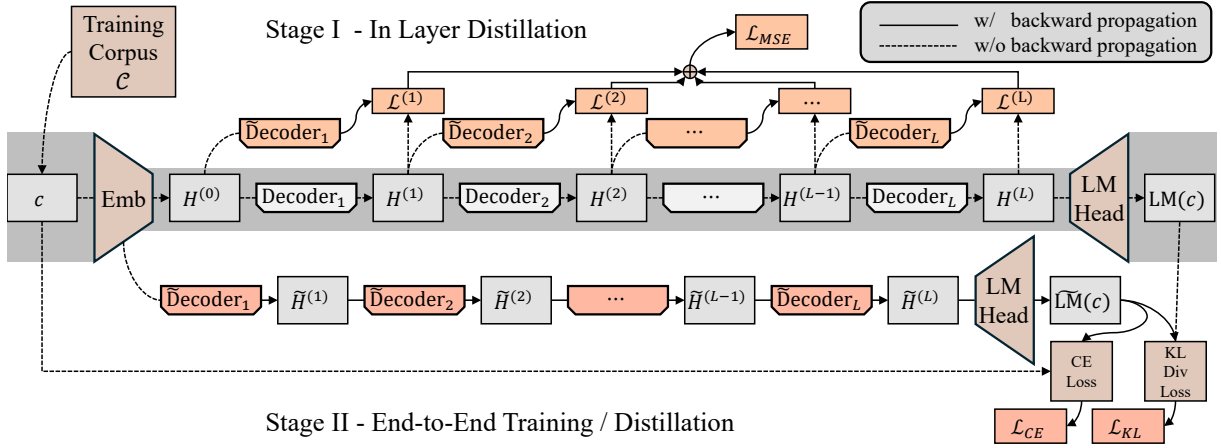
Training Corpus $\mathcal{C}$

Stage I - In Layer Distillation

$\mathcal{L}_{MSE}$

w/ backward propagation
w/o backward propagation

$\mathcal{L}^{(1)}$ $\mathcal{L}^{(2)}$ … $\mathcal{L}^{(L)}$

$\widetilde{\text{Decoder}}_1$ $\widetilde{\text{Decoder}}_2$ … $\widetilde{\text{Decoder}}_L$

$c$ Emb $H^{(0)}$ $\text{Decoder}_1$ $H^{(1)}$ $\text{Decoder}_2$ $H^{(2)}$ … $H^{(L-1)}$ $\text{Decoder}_L$ $H^{(L)}$ LM Head $\text{LM}(c)$

$\widetilde{\text{Decoder}}_1$ $\widetilde{H}^{(1)}$ $\widetilde{\text{Decoder}}_2$ $\widetilde{H}^{(2)}$ … $\widetilde{H}^{(L-1)}$ $\widetilde{\text{Decoder}}_L$ $\widetilde{H}^{(L)}$ LM Head $\widetilde{\text{LM}}(c)$

CE Loss

KL Div Loss

Stage II - End-to-End Training / Distillation

$\mathcal{L}_{CE}$ $\mathcal{L}_{KL}$